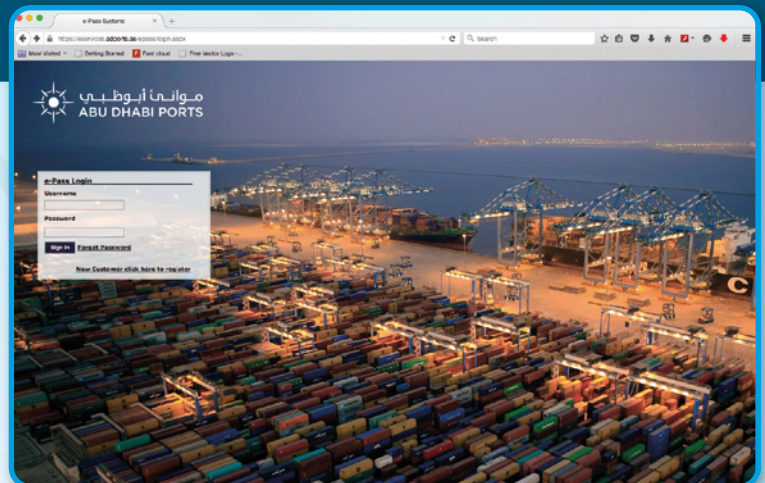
e-Pass Systems
https://eservices.adports.ae/epass/login.aspx
Search
Most Visited
Getting Started
Font cloud
Free Vector Logo -...

موانئ أبوظبي
ABU DHABI PORTS

e-Pass Login
Username
Password
Sign In
Forgot Password
New Customer click here to register